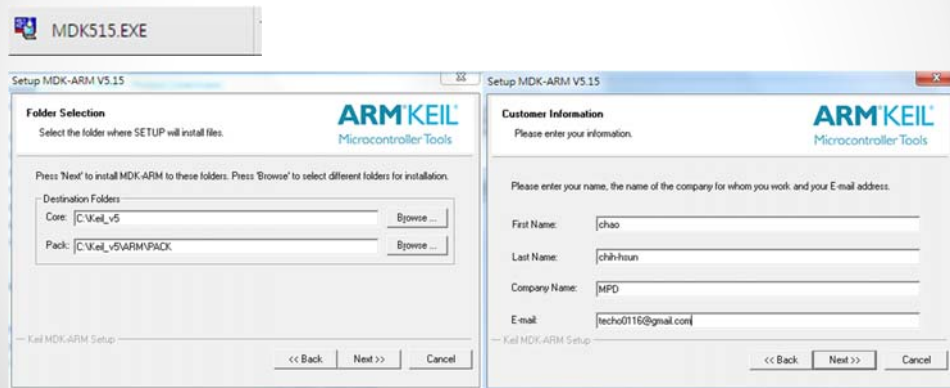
MDK515.EXE

Setup MDK-ARM V5.15

Folder Selection
Select the folder where SETUP will install files.

ARM KEIL
Microcontroller Tools

Press 'Next' to install MDK-ARM to these folders. Press 'Browse' to select different folders for installation.

Destination Folders
Core: C:\Keil_v5 Browse ...
Pack: C:\Keil_v5\ARM\PACK Browse ...

Keil MDK-ARM Setup

<< Back Next >> Cancel

Setup MDK-ARM V5.15

Customer Information
Please enter your information.

ARM KEIL
Microcontroller Tools

Please enter your name, the name of the company for whom you work and your E-mail address.

First Name: chao
Last Name: chih-hsun
Company Name: MPD
E-mail: techo0116@gmail.com

Keil MDK-ARM Setup

<< Back Next >> Cancel